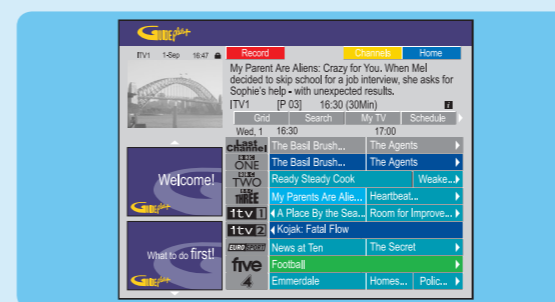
Guideplus+

ITV1 1-Sep 16:47

Record
Channels
Home

My Parent Are Aliens: Crazy for You. When Mel decided to skip school for a job interview, she asks for Sophie's help - with unexpected results.
ITV1 [P 03] 16:30 (30Min)

Grid
Search
My TV
Schedule

Wed, 1 16:30 17:00

| Channel | 16:30 | 17:00 |
|---|---|---|
| Last Channel | The Basil Brush... | The Agents |
| BBC ONE | The Basil Brush... | The Agents |
| BBC TWO | Ready Steady Cook | Weake... |
| BBC THREE | My Parents Are Alie... | Heartbeat... |
| itv1 | A Place By the Sea... | Room for Improve... |
| itv2 | Kojak: Fatal Flow | |
| EUROSPORT | News at Ten | The Secret |
| five | Football | |
| 4 | Emmerdale | Homes... Polic... |

Welcome!
Guideplus+

What to do first!